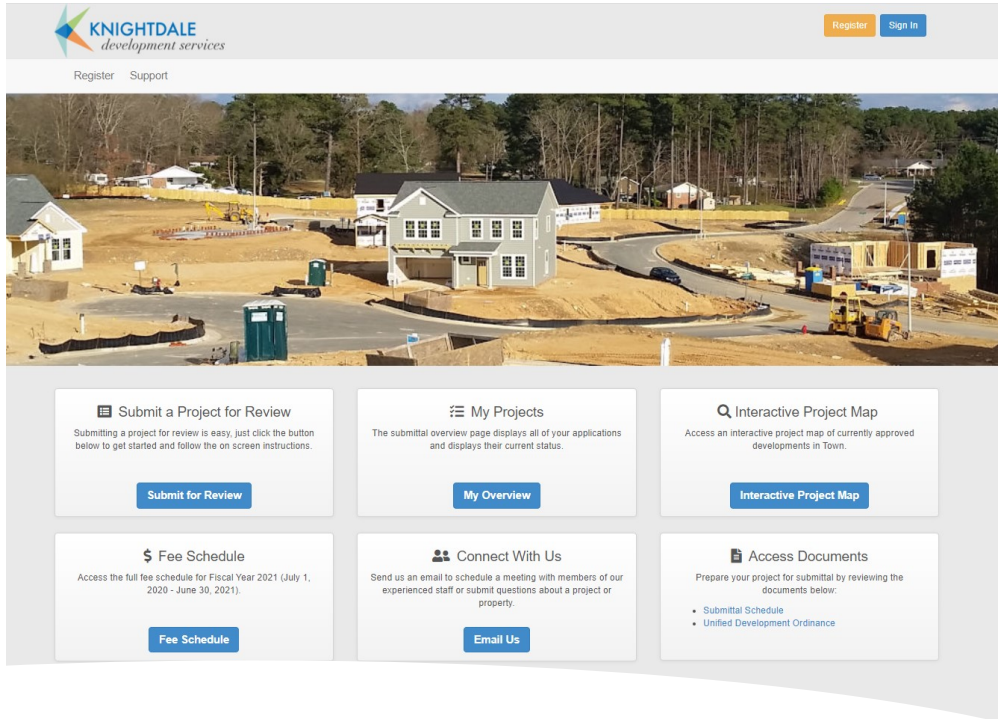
KNIGHTDALE
development services

Register Sign In

Register Support

Submit a Project for Review
Submitting a project for review is easy, just click the button below to get started and follow the on screen instructions.
Submit for Review

My Projects
The submittal overview page displays all of your applications and displays their current status.
My Overview

Interactive Project Map
Access an interactive project map of currently approved developments in Town.
Interactive Project Map

$ Fee Schedule
Access the full fee schedule for Fiscal Year 2021 (July 1, 2020 - June 30, 2021).
Fee Schedule

Connect With Us
Send us an email to schedule a meeting with members of our experienced staff or submit questions about a project or property.
Email Us

Access Documents
Prepare your project for submittal by reviewing the documents below:
• Submittal Schedule
• Unified Development Ordinance